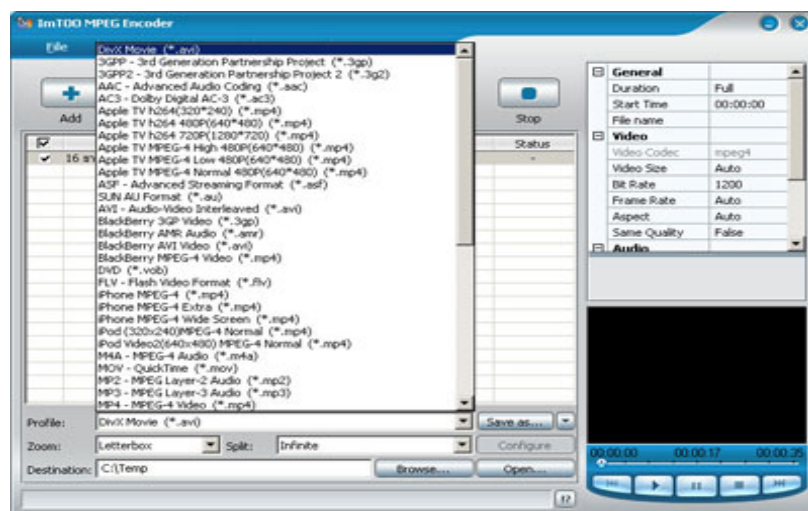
ImTOO MPEG Encoder

File

Add

Stop

Status

16 an

DivX Movie (*.avi)
3GPP - 3rd Generation Partnership Project (*.3gp)
3GPP2 - 3rd Generation Partnership Project 2 (*.3g2)
AAC - Advanced Audio Coding (*.aac)
AC3 - Dolby Digital AC-3 (*.ac3)
Apple TV h264(320*240) (*.mp4)
Apple TV h264 480P(640*480) (*.mp4)
Apple TV h264 720P(1280*720) (*.mp4)
Apple TV MPEG-4 High 480P(640*480) (*.mp4)
Apple TV MPEG-4 Low 480P(640*480) (*.mp4)
Apple TV MPEG-4 Normal 480P(640*480) (*.mp4)
ASF - Advanced Streaming Format (*.asf)
SUN AU Format (*.au)
AVI - Audio-Video Interleaved (*.avi)
BlackBerry 3GP Video (*.3gp)
BlackBerry AMR Audio (*.amr)
BlackBerry AVI Video (*.avi)
BlackBerry MPEG-4 Video (*.mp4)
DVD (*.vob)
FLV - Flash Video Format (*.flv)
iPhone MPEG-4 (*.mp4)
iPhone MPEG-4 Extra (*.mp4)
iPhone MPEG-4 Wide Screen (*.mp4)
iPod (320x240)MPEG-4 Normal (*.mp4)
iPod Video2(640x480) MPEG-4 Normal (*.mp4)
M4A - MPEG-4 Audio (*.m4a)
MOV - QuickTime (*.mov)
MP2 - MPEG Layer-2 Audio (*.mp2)
MP3 - MPEG Layer-3 Audio (*.mp3)
MP4 - MPEG-4 Video (*.mp4)

| General | |
|---|---|
| Duration | Full |
| Start Time | 00:00:00 |
| File name | |
| Video | |
| Video Codec | mpeg4 |
| Video Size | Auto |
| Bit Rate | 1200 |
| Frame Rate | Auto |
| Aspect | Auto |
| Same Quality | False |
| Audio | |

Profile: DivX Movie (*.avi) Save as...

Zoom: Letterbox Split: Infinite Configure

Destination: C:\Temp Browse... Open...

00:00:00 00:00:17 00:00:35